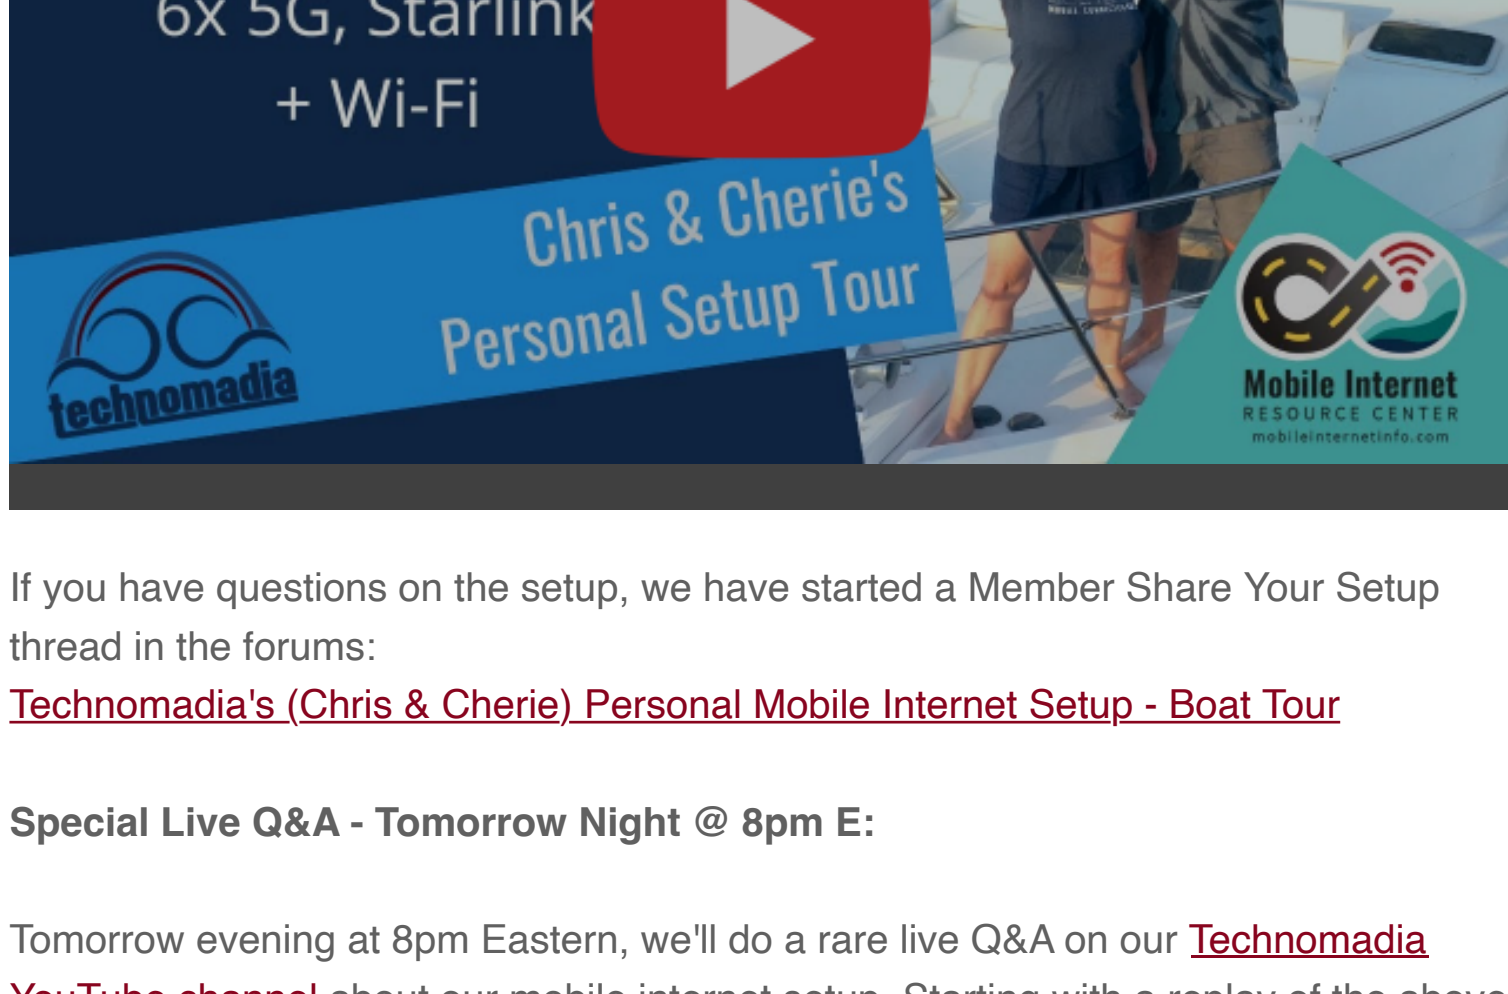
6x 5G, Starlink
+ Wi-Fi

Chris & Cherie's
Personal Setup Tour

technomadia

Mobile Internet
RESOURCE CENTER
mobileinternetinfo.com

If you have questions on the setup, we have started a Member Share Your Setup thread in the forums:
Technomadia's (Chris & Cherie) Personal Mobile Internet Setup - Boat Tour

Special Live Q&A - Tomorrow Night @ 8pm E:

Tomorrow evening at 8pm Eastern, we'll do a rare live Q&A on our Technomadia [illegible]